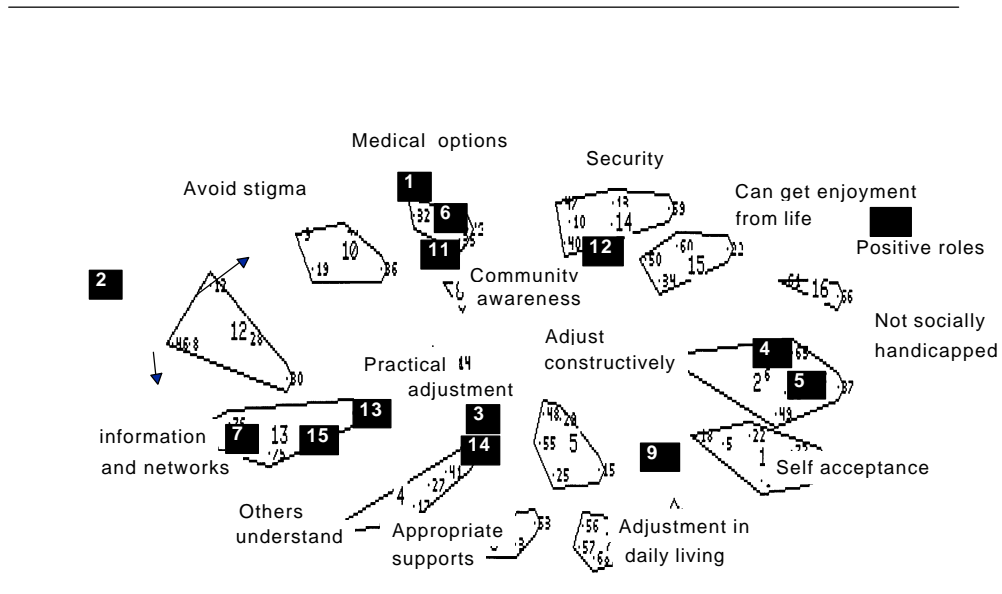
Medical options

Security

Avoid stigma

Can get enjoyment from life

Positive roles

1

6

11

12

2

Community awareness

Not socially handicapped

Adjust constructively

Practical adjustment

4

5

13

3

information and networks

7

13

15

14

9

Self acceptance

Others understand

Appropriate supports

Adjustment in daily living

10

12

14

15

16

5

2

1

4

32

19

36

12

46

8

28

30

47

13

10

40

53

50

60

34

22

64

56

63

37

49

48

20

55

25

15

18

22

27

41

17

53

56

57